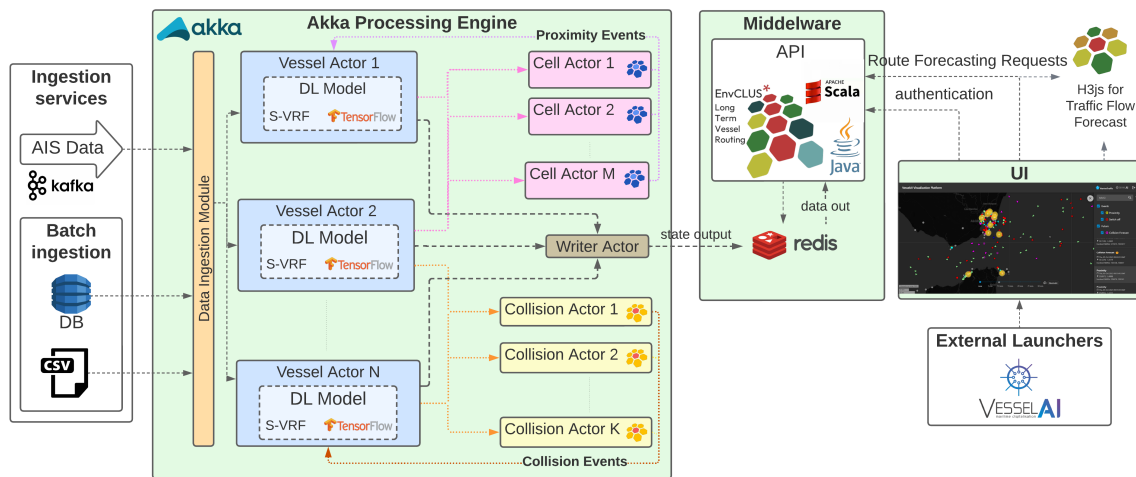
akka

Akka Processing Engine

Proximity Events

Ingestion services

AIS Data

kafka

Batch ingestion

DB

CSV

Data Ingestion Module

Vessel Actor 1

DL Model

S-VRF

TensorFlow

Cell Actor 1

Cell Actor 2

Cell Actor M

Vessel Actor 2

DL Model

S-VRF

TensorFlow

Writer Actor

state output

Collision Actor 1

Collision Actor 2

Vessel Actor N

DL Model

S-VRF

TensorFlow

Collision Actor K

Collision Events

Middelware

API

EnvCLUS*

Long Term Vessel Routing

APACHE Scala

Java

data out

redis

Route Forecasting Requests

authentication

H3js for Traffic Flow Forecast

UI

External Launchers

VESSEL AI